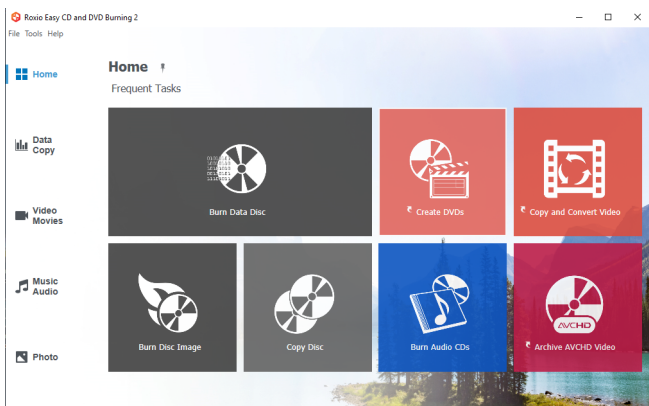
Roxio Easy CD and DVD Burning 2

File Tools Help

Home

Data Copy

Video Movies

Music Audio

Photo

Home

Frequent Tasks

Burn Data Disc

Create DVDs

Copy and Convert Video

Burn Disc Image

Copy Disc

Burn Audio CDs

AVCHD

Archive AVCHD Video